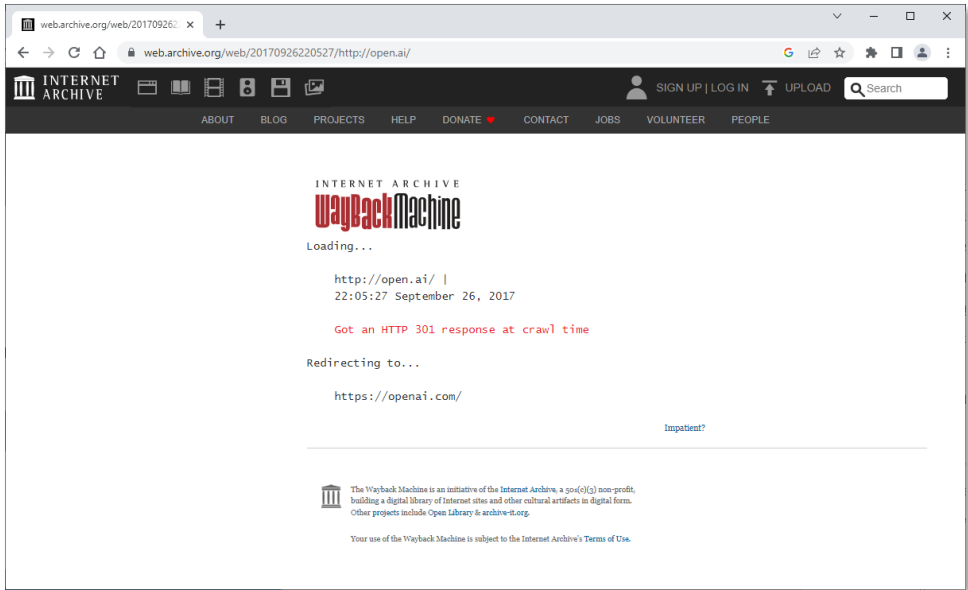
web.archive.org/web/20170926

web.archive.org/web/20170926220527/http://open.ai/

INTERNET ARCHIVE

SIGN UP | LOG IN UPLOAD Search

ABOUT BLOG PROJECTS HELP DONATE CONTACT JOBS VOLUNTEER PEOPLE

INTERNET ARCHIVE
WaybackMachine

Loading...

http://open.ai/ |
22:05:27 September 26, 2017

Got an HTTP 301 response at crawl time

Redirecting to...

https://openai.com/

Impatient?

The Wayback Machine is an initiative of the Internet Archive, a 501(c)(3) non-profit, building a digital library of Internet sites and other cultural artifacts in digital form. Other projects include Open Library & archive-it.org.

Your use of the Wayback Machine is subject to the Internet Archive's Terms of Use.